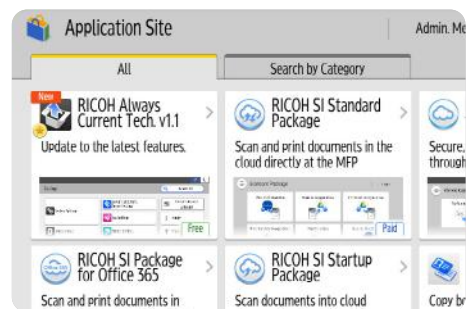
Application Site

Admin. Mo

All

Search by Category

New

RICOH Always Current Tech. v1.1

Update to the latest features.

Free

RICOH SI Standard Package

Scan and print documents in the cloud directly at the MFP

Paid

Secure. through

RICOH SI Package for Office 365

Scan and print documents in

RICOH SI Startup Package

Scan documents into cloud

Copy b